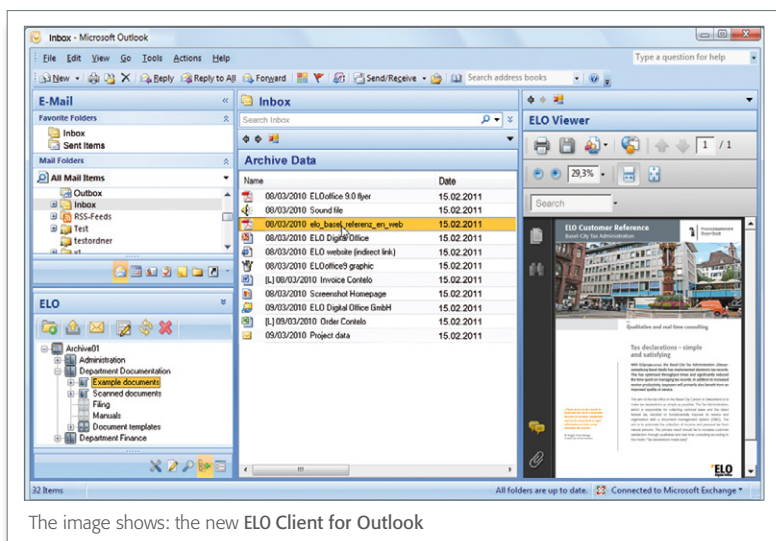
Inbox - Microsoft Outlook

File Edit View Go Tools Actions Help

Type a question for help

New Reply Reply to All Forward Send/Receive Search address books

E-Mail

Favorite Folders

Inbox
Sent Items

Mail Folders

All Mail Items

Outbox
Inbox
RSS-Feeds
Test
testordner

ELO

Archive01
Administration
Department Documentation
Example documents
Scanned documents
Filing
Manuals
Document templates
Department Finance

Inbox

Search Inbox

Archive Data

| Name | Date |
|---|---|
| 08/03/2010 ELOoffice 9.0 flyer | 15.02.2011 |
| 08/03/2010 Sound file | 15.02.2011 |
| 08/03/2010 elo_basel_referenz_en_web | 15.02.2011 |
| 08/03/2010 ELO Digital Office | 15.02.2011 |
| 08/03/2010 ELO website (indirect link) | 15.02.2011 |
| 08/03/2010 ELOoffice9 graphic | 15.02.2011 |
| [L] 08/03/2010 Invoice Contelo | 15.02.2011 |
| 08/03/2010 Screenshot Homepage | 15.02.2011 |
| 08/03/2010 ELO Digital Office GmbH | 15.02.2011 |
| [L] 09/03/2010 Order Contelo | 15.02.2011 |
| 09/03/2010 Project data | 15.02.2011 |

ELO Viewer

1 / 1

29,3%

Search

ELO Customer Reference

Basel City Tax Administration

Qualitative and real time consulting

Tax declarations – simple and satisfying

ELO

32 Items

All folders are up to date.

Connected to Microsoft Exchange

The image shows: the new ELO Client for Outlook